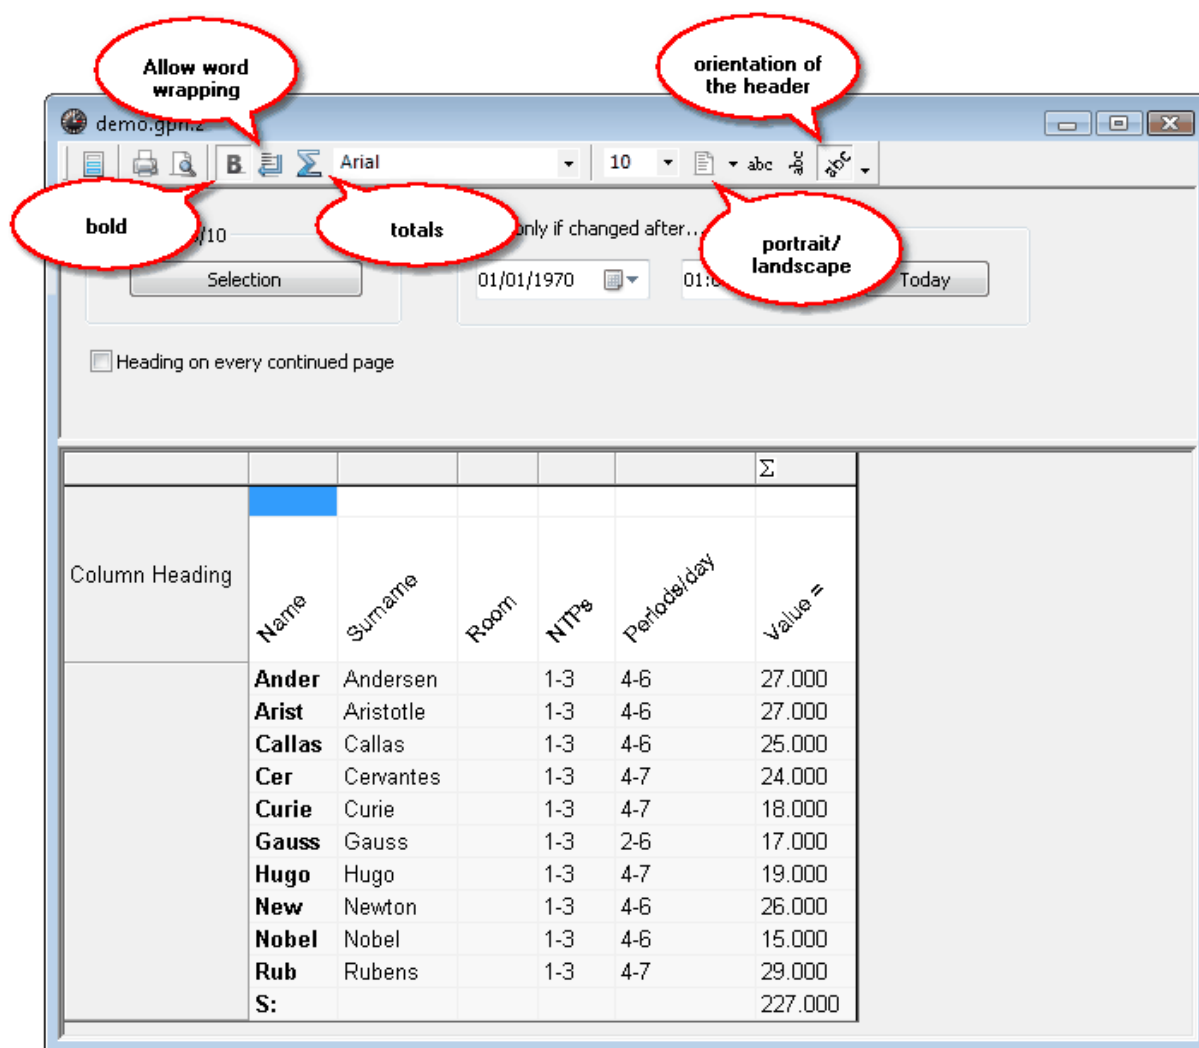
Allow word wrapping

orientation of the header

demo.gpn.z

B

Arial

10

abc

abc

abc

bold

/10

totals

only if changed after...

portrait/ landscape

Selection

01/01/1970

01:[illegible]

Today

Heading on every continued page

|  |  |  |  |  |  | Σ |
|---|---|---|---|---|---|---|
| Column Heading | Name | Surname | Room | NTPs | Periods/day | Value = |
|  | **Ander** | Andersen |  | 1-3 | 4-6 | 27.000 |
|  | **Arist** | Aristotle |  | 1-3 | 4-6 | 27.000 |
|  | **Callas** | Callas |  | 1-3 | 4-6 | 25.000 |
|  | **Cer** | Cervantes |  | 1-3 | 4-7 | 24.000 |
|  | **Curie** | Curie |  | 1-3 | 4-7 | 18.000 |
|  | **Gauss** | Gauss |  | 1-3 | 2-6 | 17.000 |
|  | **Hugo** | Hugo |  | 1-3 | 4-7 | 19.000 |
|  | **New** | Newton |  | 1-3 | 4-6 | 26.000 |
|  | **Nobel** | Nobel |  | 1-3 | 4-6 | 15.000 |
|  | **Rub** | Rubens |  | 1-3 | 4-7 | 29.000 |
|  | **S:** |  |  |  |  | 227.000 |